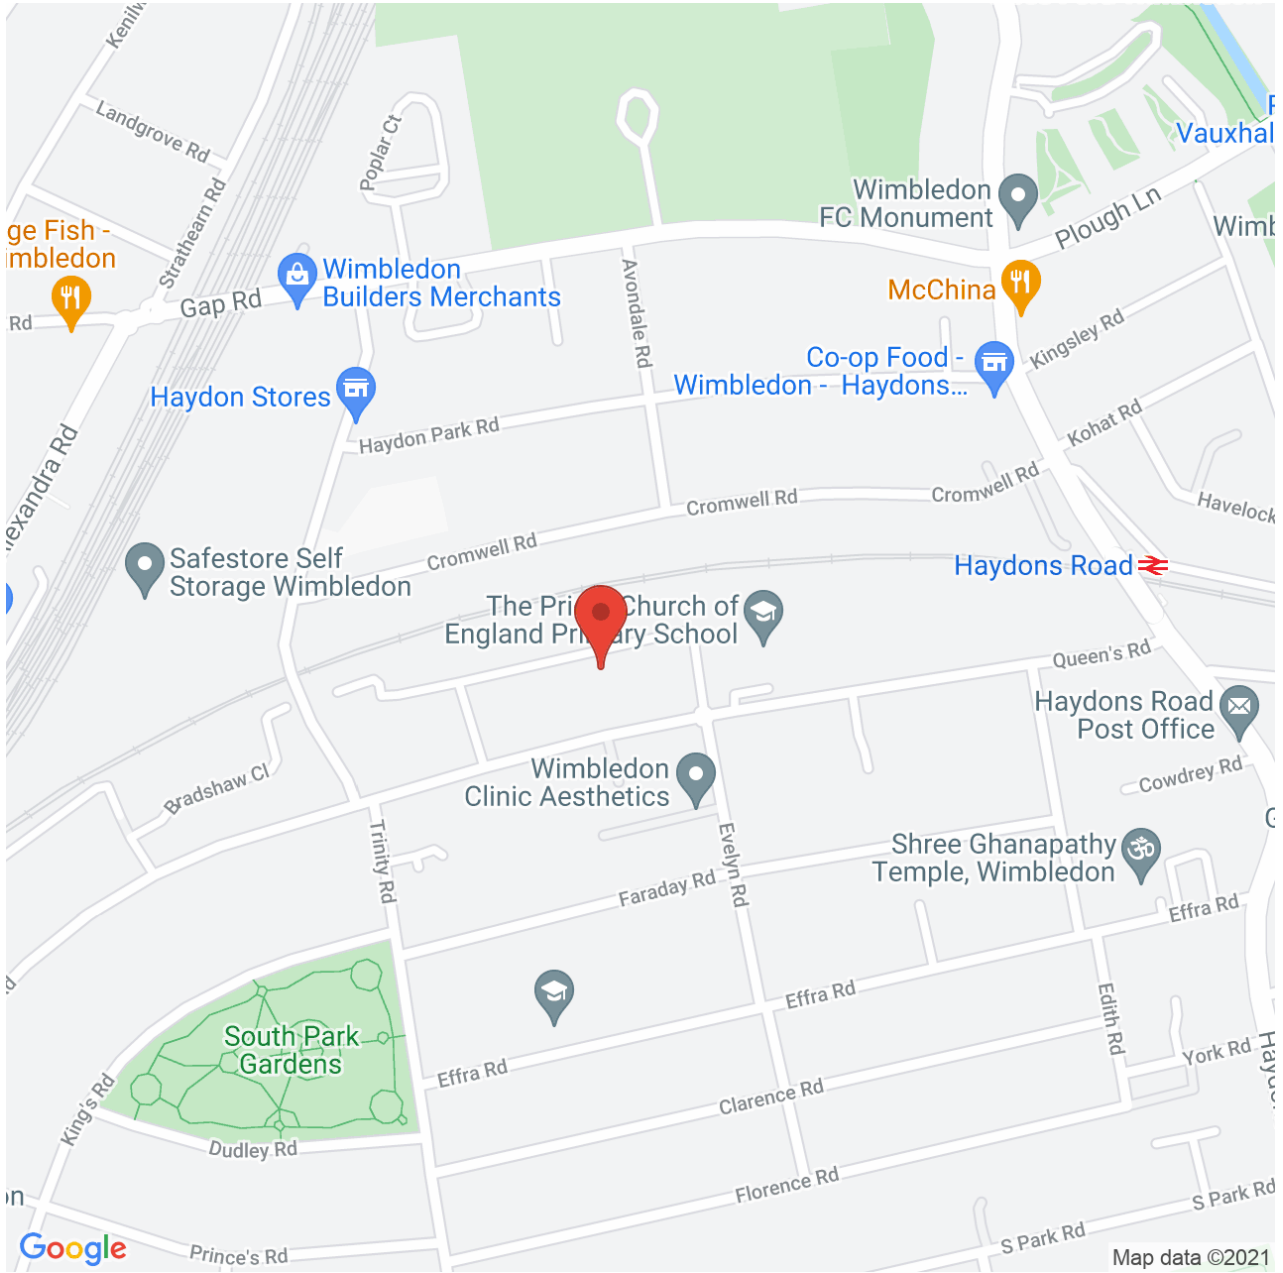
Kenilw
Landgrove Rd
Poplar Ct
Strathearn Rd
ge Fish - imbledon
Rd
Gap Rd
Wimbledon Builders Merchants
Avondale Rd
Wimbledon FC Monument
Plough Ln
Vauxhal
Wimb
McChina
Kingsley Rd
Co-op Food - Wimbledon - Haydons...
Haydon Stores
Haydon Park Rd
exandra Rd
Kohat Rd
Cromwell Rd
Cromwell Rd
Havelock
Safestore Self Storage Wimbledon
Cromwell Rd
Haydons Road
The Pri Church of England Pri ary School
Queen's Rd
Haydons Road Post Office
Bradshaw Cl
Wimbledon Clinic Aesthetics
Cowdrey Rd
Trinity Rd
Evelyn Rd
Shree Ghanapathy Temple, Wimbledon
Faraday Rd
Effra Rd
Effra Rd
Edith Rd
South Park Gardens
Effra Rd
York Rd
Haydo
King's Rd
Clarence Rd
Dudley Rd
Florence Rd
S Park Rd
S Park Rd
Google
Prince's Rd
Map data ©2021